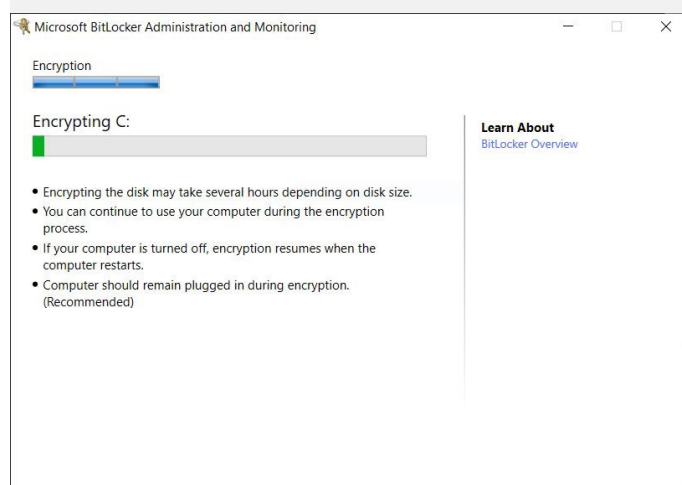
Microsoft BitLocker Administration and Monitoring

Encryption

Encrypting C:

• Encrypting the disk may take several hours depending on disk size.
• You can continue to use your computer during the encryption process.
• If your computer is turned off, encryption resumes when the computer restarts.
• Computer should remain plugged in during encryption. (Recommended)

Learn About
BitLocker Overview